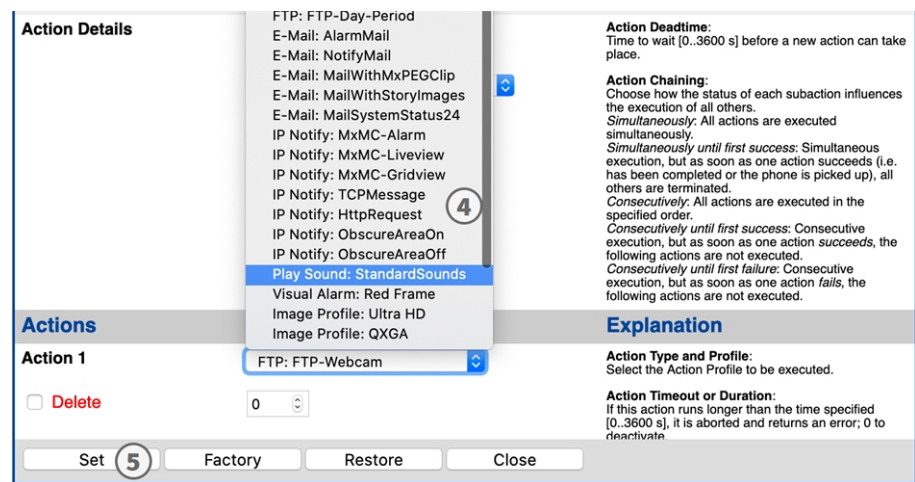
Action Details

FTP: FTP-Day-Period
E-Mail: AlarmMail
E-Mail: NotifyMail
E-Mail: MailWithMxPEGClip
E-Mail: MailWithStoryImages
E-Mail: MailSystemStatus24
IP Notify: MxMC-Alarm
IP Notify: MxMC-Liveview
IP Notify: MxMC-Gridview
IP Notify: TCPMessage
IP Notify: HttpRequest
IP Notify: ObscureAreaOn
IP Notify: ObscureAreaOff
Play Sound: StandardSounds
Visual Alarm: Red Frame
Image Profile: Ultra HD
Image Profile: QXGA

4

Action Deadtime:
Time to wait [0..3600 s] before a new action can take place.

Action Chaining:
Choose how the status of each subaction influences the execution of all others.
Simultaneously: All actions are executed simultaneously.
Simultaneously until first success: Simultaneous execution, but as soon as one action succeeds (i.e. has been completed or the phone is picked up), all others are terminated.
Consecutively: All actions are executed in the specified order.
Consecutively until first success: Consecutive execution, but as soon as one action succeeds, the following actions are not executed.
Consecutively until first failure: Consecutive execution, but as soon as one action fails, the following actions are not executed.

Actions

Explanation

Action 1

FTP: FTP-Webcam

Action Type and Profile:
Select the Action Profile to be executed.

Delete

0

Action Timeout or Duration:
If this action runs longer than the time specified [0..3600 s], it is aborted and returns an error; 0 to deactivate.

Set 5 Factory Restore Close